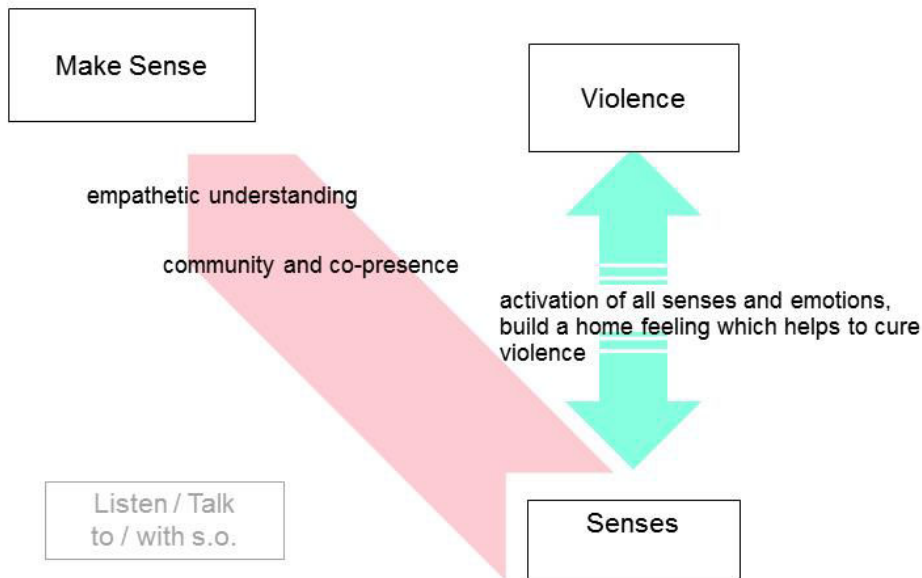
Make Sense

Violence

empathetic understanding

community and co-presence

activation of all senses and emotions, build a home feeling which helps to cure violence

Listen / Talk to / with s.o.

Senses